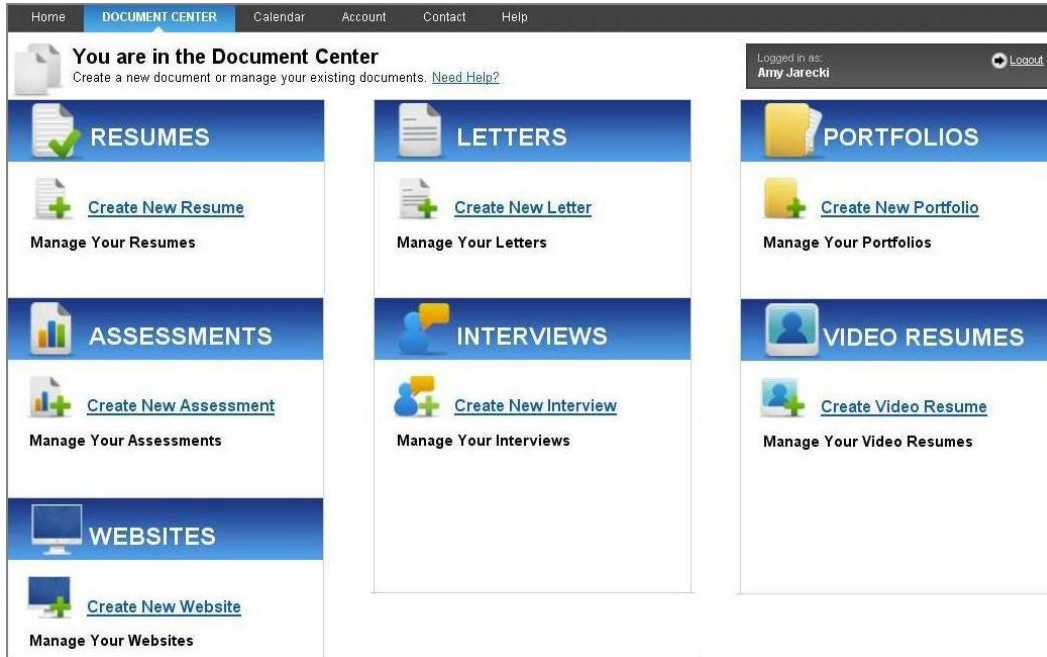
Home DOCUMENT CENTER Calendar Account Contact Help

You are in the Document Center
Create a new document or manage your existing documents. Need Help?

Logged in as:
Amy Jarecki
Logout

RESUMES
Create New Resume
Manage Your Resumes

LETTERS
Create New Letter
Manage Your Letters

PORTFOLIOS
Create New Portfolio
Manage Your Portfolios

ASSESSMENTS
Create New Assessment
Manage Your Assessments

INTERVIEWS
Create New Interview
Manage Your Interviews

VIDEO RESUMES
Create Video Resume
Manage Your Video Resumes

WEBSITES
Create New Website
Manage Your Websites